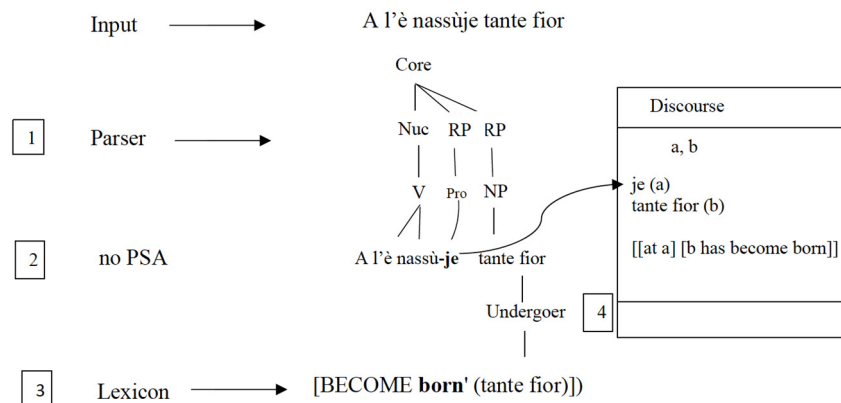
Input

A l'è nassùje tante fior

Core

Nuc RP RP

V Pro NP

1 Parser

2 no PSA

A l'è nassù-**je** tante fior

Undergoer

4

Discourse

a, b

je (a)
tante fior (b)

[[at a] [b has become born]]

3 Lexicon

[BECOME **born'** (tante fior)]])